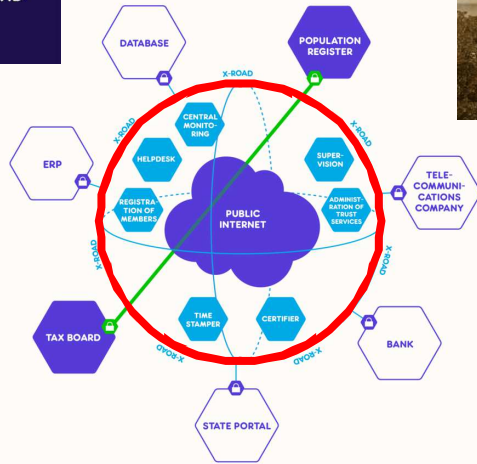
DATABASE

POPULATION REGISTER

X-ROAD

X-ROAD

X-ROAD

CENTRAL MONITORING

ERP

HELPDESK

SUPERVISION

TELECOMMUNICATIONS COMPANY

REGISTRATION OF MEMBERS

PUBLIC INTERNET

ADMINISTRATION OF TRUST SERVICES

X-ROAD

X-ROAD

TAX BOARD

TIME STAMPER

CERTIFIER

BANK

X-ROAD

X-ROAD

STATE PORTAL